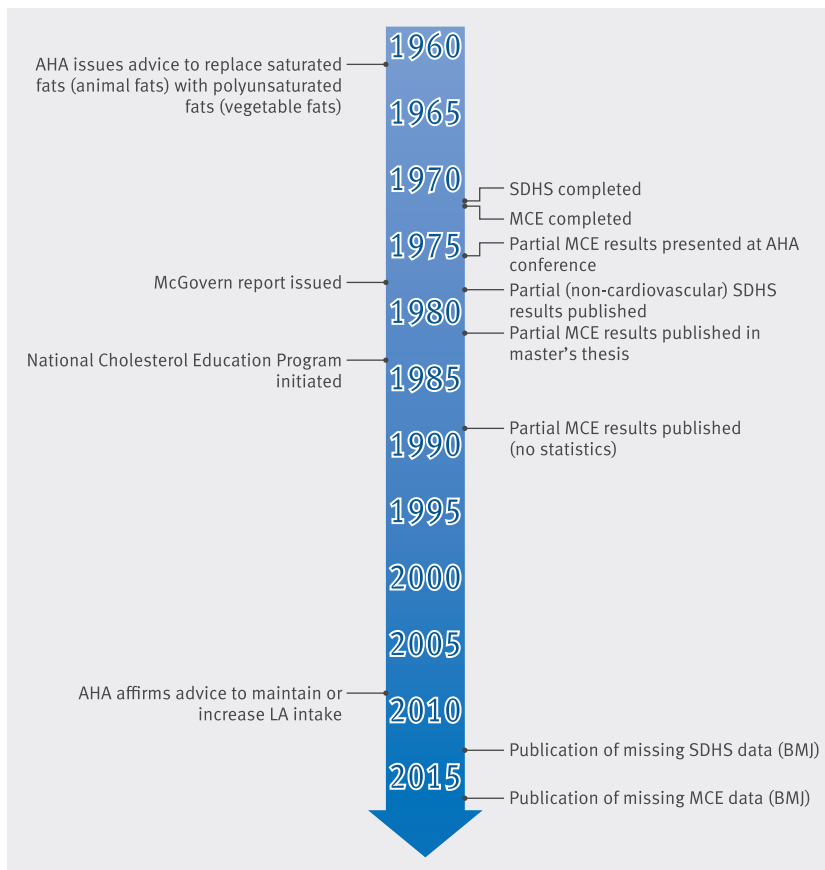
1960
AHA issues advice to replace saturated fats (animal fats) with polyunsaturated fats (vegetable fats)

1965

1970
SDHS completed
MCE completed

1975
Partial MCE results presented at AHA conference
McGovern report issued
Partial (non-cardiovascular) SDHS results published

1980
Partial MCE results published in master's thesis
National Cholesterol Education Program initiated

1985
Partial MCE results published (no statistics)

1990

1995

2000

2005
AHA affirms advice to maintain or increase LA intake

2010
Publication of missing SDHS data (BMJ)

2015
Publication of missing MCE data (BMJ)